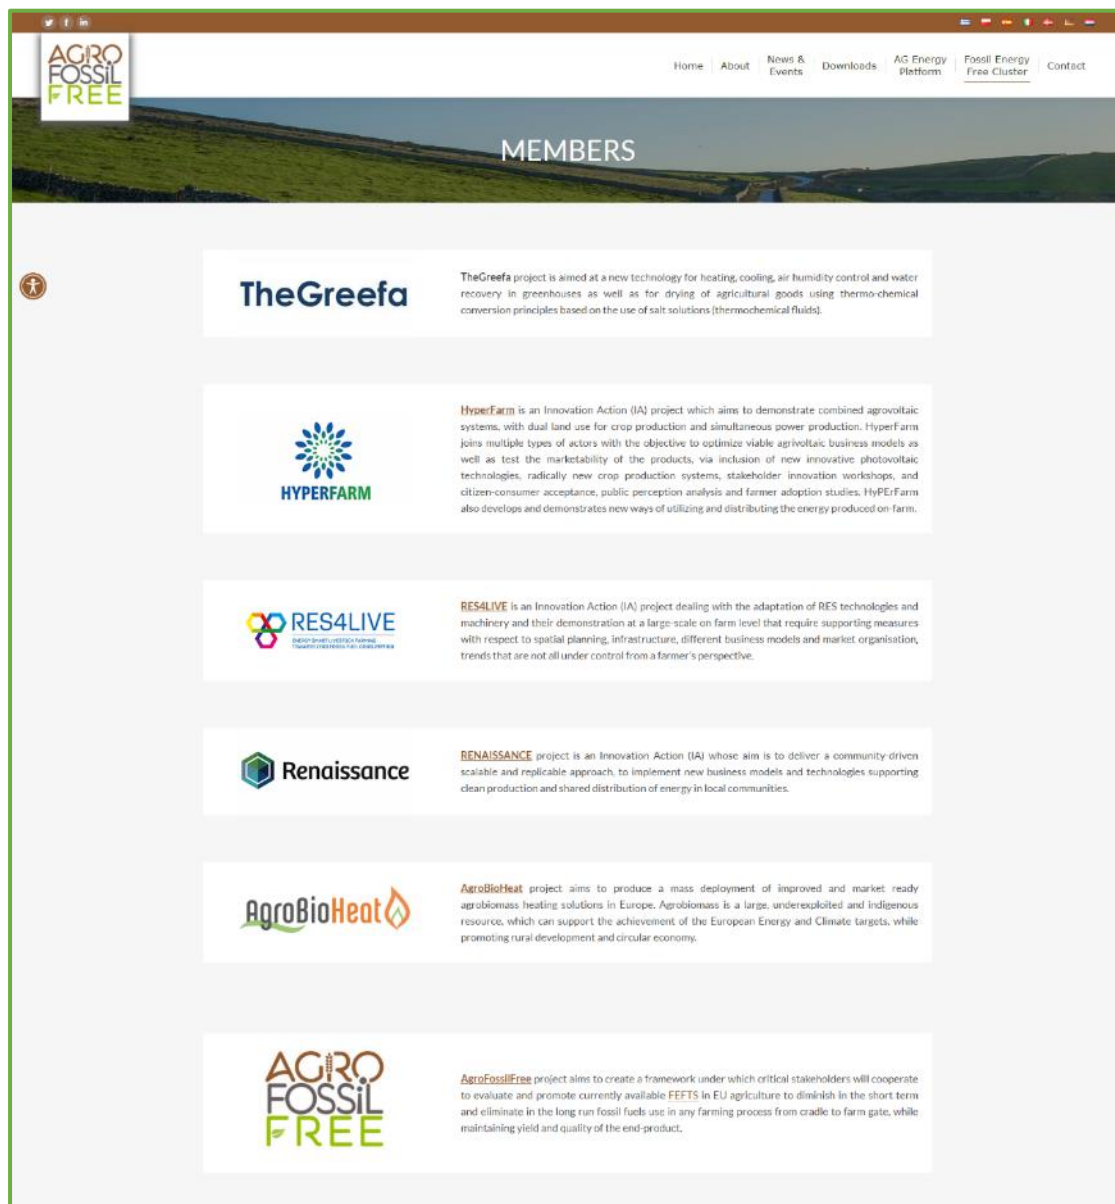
AGRO FOSSIL FREE

Home | About | News & Events | Downloads | AG Energy Platform | Fossil Energy Free Cluster | Contact

MEMBERS

TheGreefa

TheGreefa project is aimed at a new technology for heating, cooling, air humidity control and water recovery in greenhouses as well as for drying of agricultural goods using thermo-chemical conversion principles based on the use of salt solutions (thermochemical fluids).

HYPERFARM

HyperFarm is an Innovation Action (IA) project which aims to demonstrate combined agrovoltaic systems, with dual land use for crop production and simultaneous power production. HyperFarm joins multiple types of actors with the objective to optimize viable agrivoltaic business models as well as test the marketability of the products, via inclusion of new innovative photovoltaic technologies, radically new crop production systems, stakeholder innovation workshops, and citizen-consumer acceptance, public perception analysis and farmer adoption studies. HyPErFarm also develops and demonstrates new ways of utilizing and distributing the energy produced on-farm.

RES4LIVE
ENERGY SMART LIVESTOCK FARMING TOWARDS ZERO FOSSIL FUEL CONSUMPTION

RES4LIVE is an Innovation Action (IA) project dealing with the adaptation of RES technologies and machinery and their demonstration at a large-scale on farm level that require supporting measures with respect to spatial planning, infrastructure, different business models and market organisation, trends that are not all under control from a farmer's perspective.

Renaissance

RENAISSANCE project is an Innovation Action (IA) whose aim is to deliver a community-driven scalable and replicable approach, to implement new business models and technologies supporting clean production and shared distribution of energy in local communities.

AgroBioHeat

AgroBioHeat project aims to produce a mass deployment of improved and market ready agrobiomass heating solutions in Europe. Agrobiomass is a large, underexploited and indigenous resource, which can support the achievement of the European Energy and Climate targets, while promoting rural development and circular economy.

AGRO FOSSIL FREE

AgroFossilFree project aims to create a framework under which critical stakeholders will cooperate to evaluate and promote currently available FEFTS in EU agriculture to diminish in the short term and eliminate in the long run fossil fuels use in any farming process from cradle to farm gate, while maintaining yield and quality of the end-product.